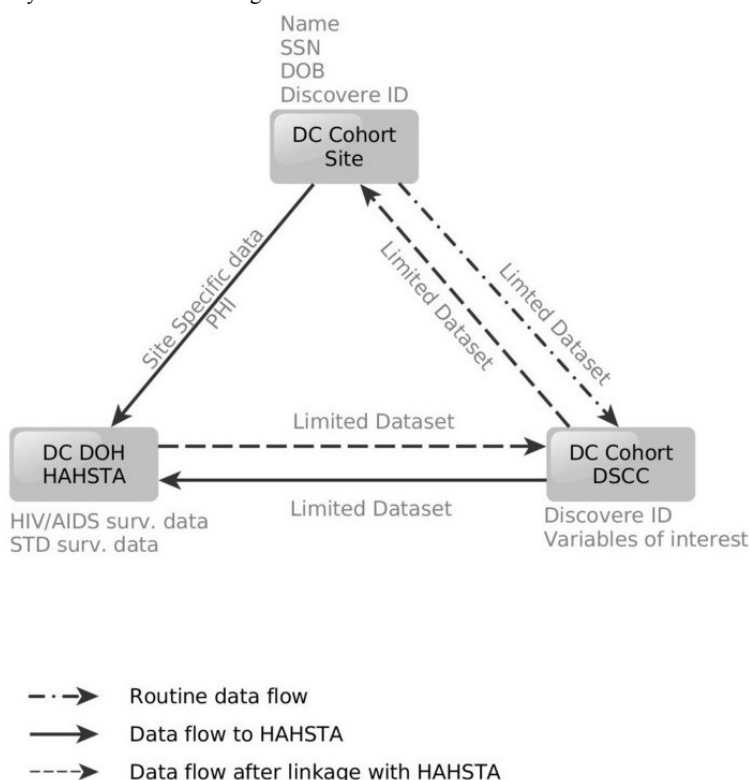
Name
SSN
DOB
Discovere ID

DC Cohort Site

Site Specific data
PHI

Limited Dataset

Limted Dataset

DC DOH HAHSTA

Limited Dataset

DC Cohort DSCC

Limited Dataset

HIV/AIDS surv. data
STD surv. data

Discovere ID
Variables of interest

Routine data flow
Data flow to HAHSTA
Data flow after linkage with HAHSTA